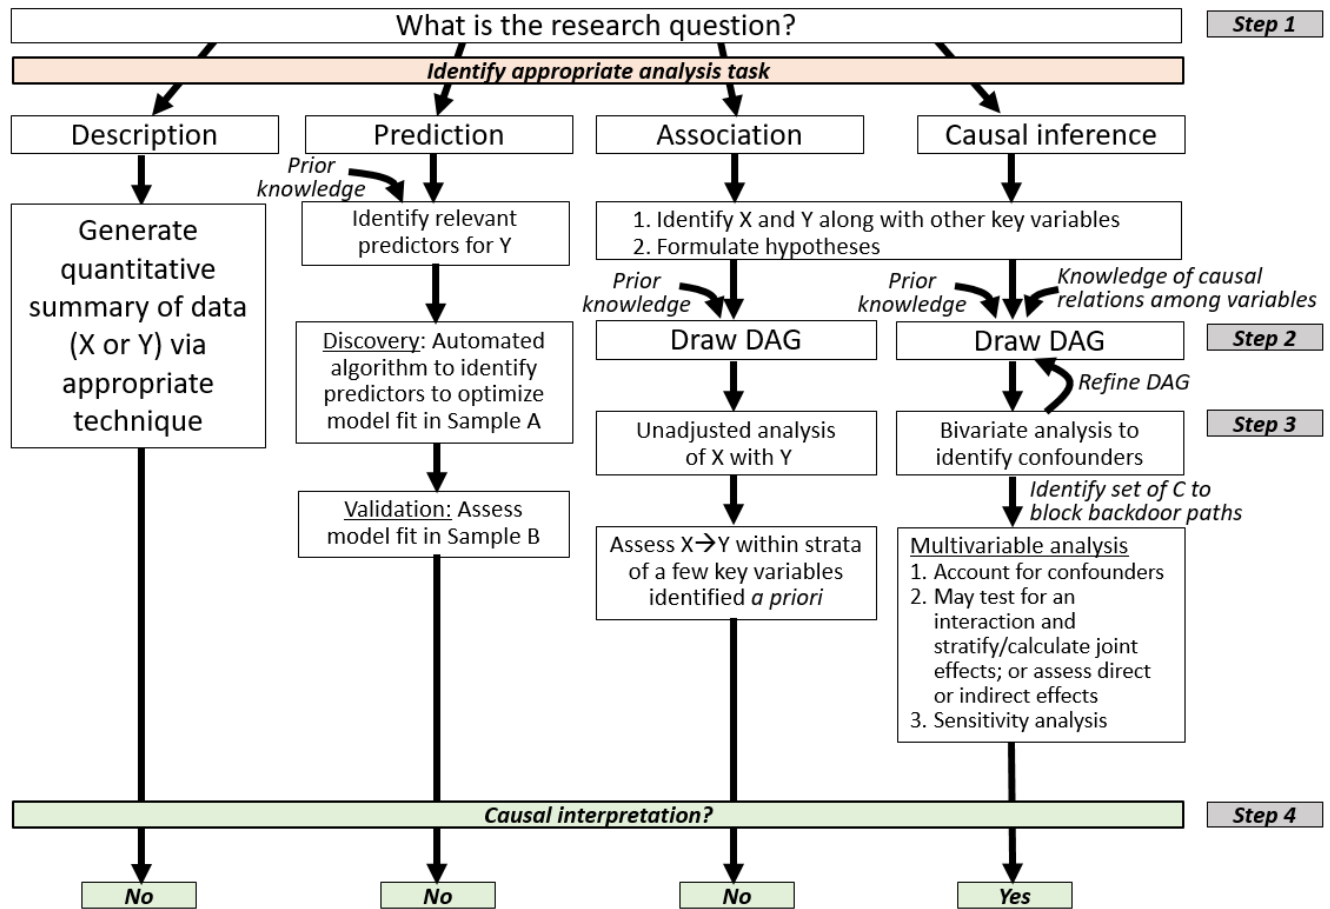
What is the research question?

Step 1

Identify appropriate analysis task

Description

Prediction

Association

Causal inference

Generate quantitative summary of data (X or Y) via appropriate technique

Prior knowledge

Identify relevant predictors for Y

Discovery: Automated algorithm to identify predictors to optimize model fit in Sample A

Validation: Assess model fit in Sample B

1. Identify X and Y along with other key variables
2. Formulate hypotheses

Prior knowledge

Draw DAG

Unadjusted analysis of X with Y

Assess X→Y within strata of a few key variables identified a priori

Prior knowledge

Knowledge of causal relations among variables

Draw DAG

Step 2

Refine DAG

Bivariate analysis to identify confounders

Step 3

Identify set of C to block backdoor paths

Multivariable analysis
1. Account for confounders
2. May test for an interaction and stratify/calculate joint effects; or assess direct or indirect effects
3. Sensitivity analysis

Causal interpretation?

Step 4

No

No

No

Yes